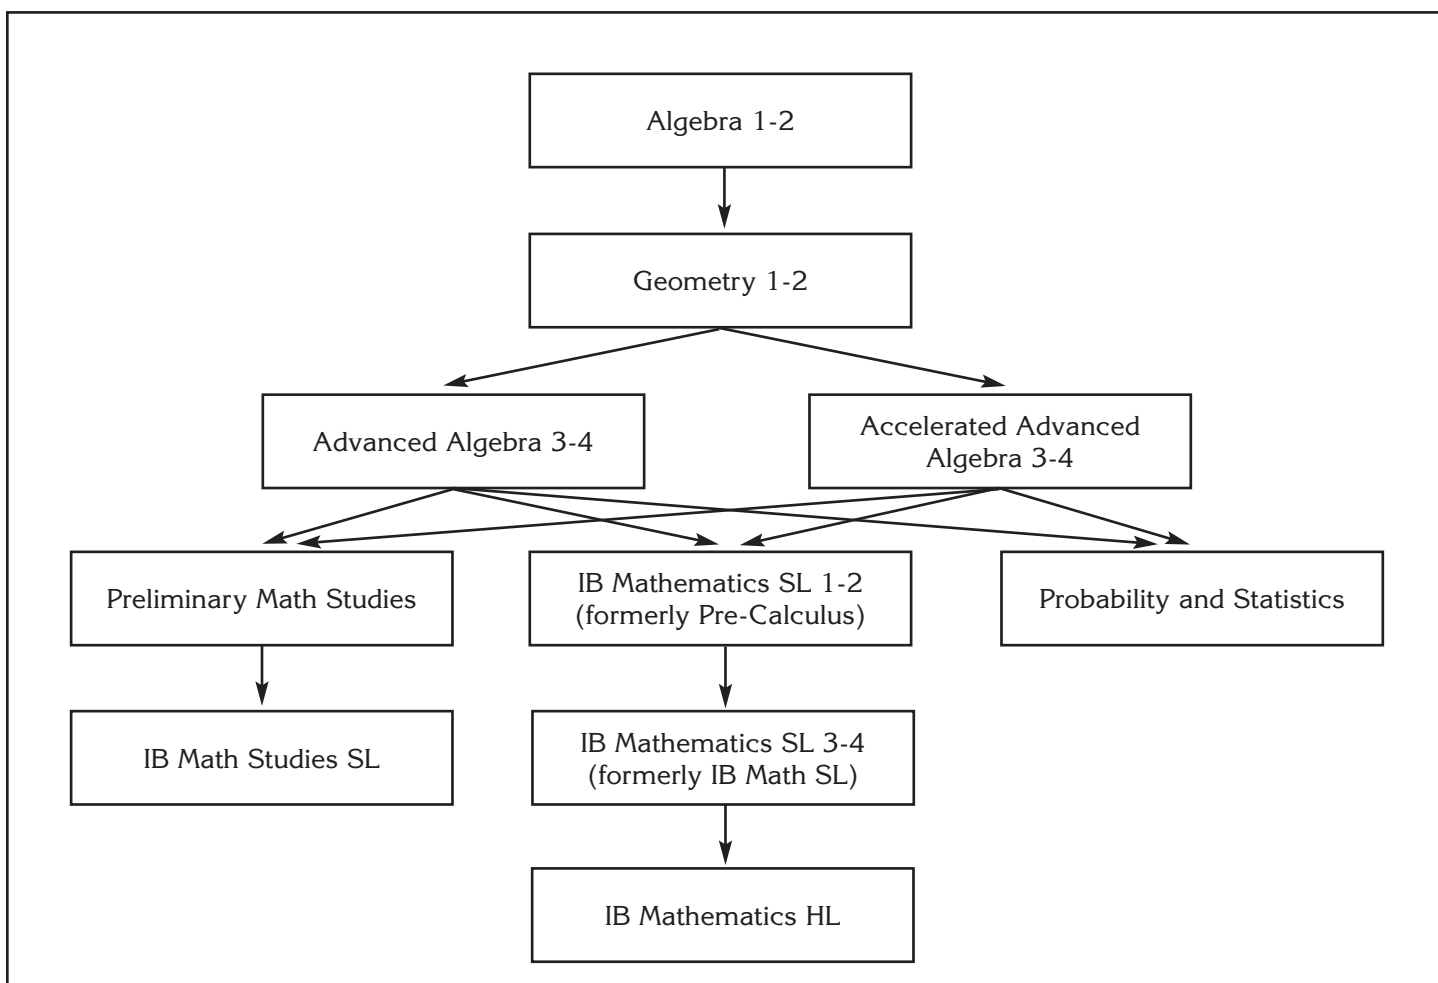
Algebra 1-2

Geometry 1-2

Advanced Algebra 3-4

Accelerated Advanced Algebra 3-4

Preliminary Math Studies

IB Mathematics SL 1-2 (formerly Pre-Calculus)

Probability and Statistics

IB Math Studies SL

IB Mathematics SL 3-4 (formerly IB Math SL)

IB Mathematics HL